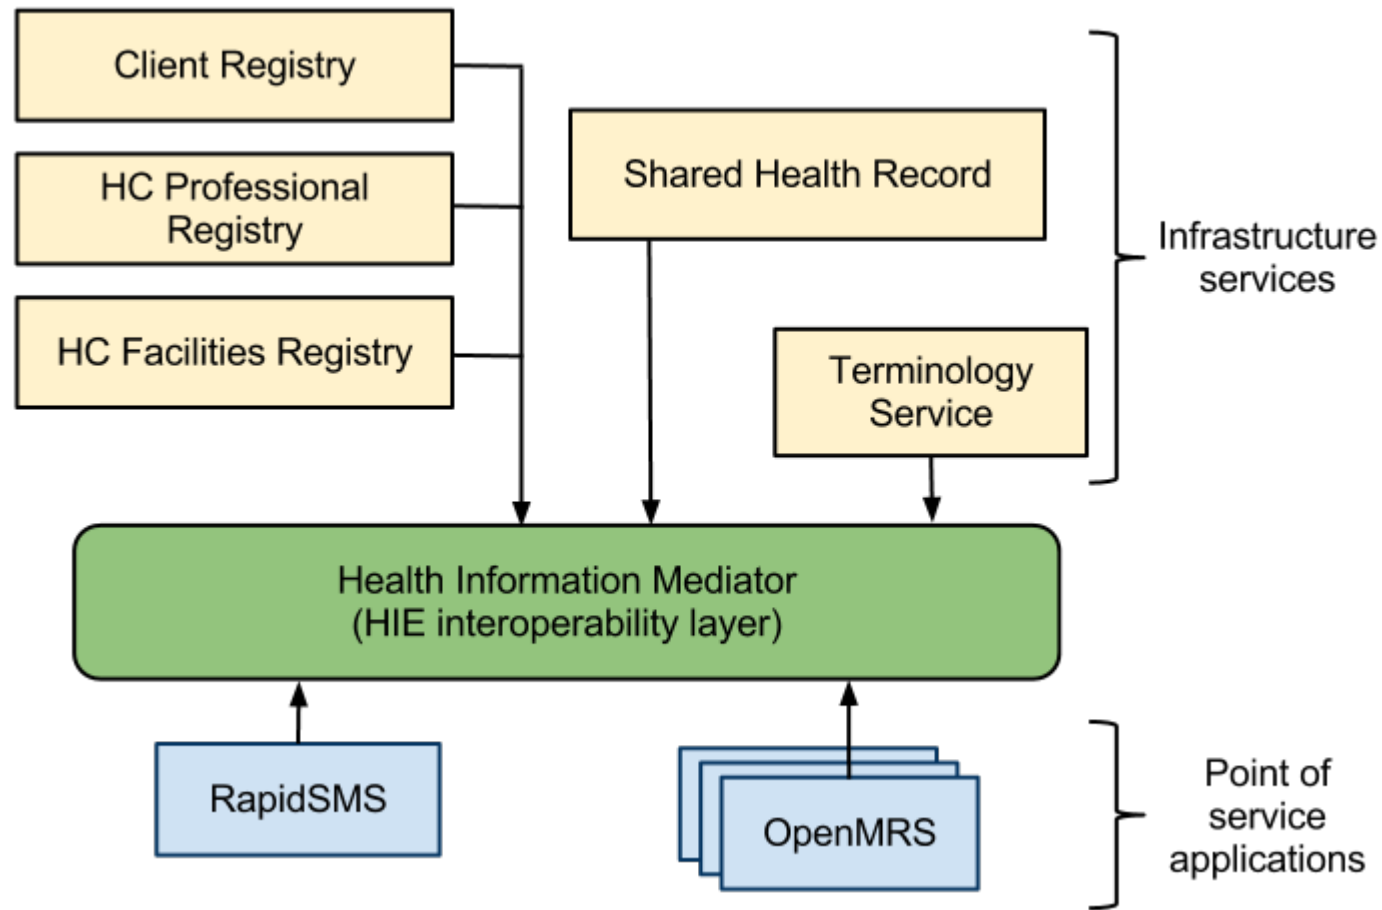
Client Registry

HC Professional Registry

HC Facilities Registry

Shared Health Record

Terminology Service

Infrastructure services

Health Information Mediator
(HIE interoperability layer)

RapidSMS

OpenMRS

Point of service applications